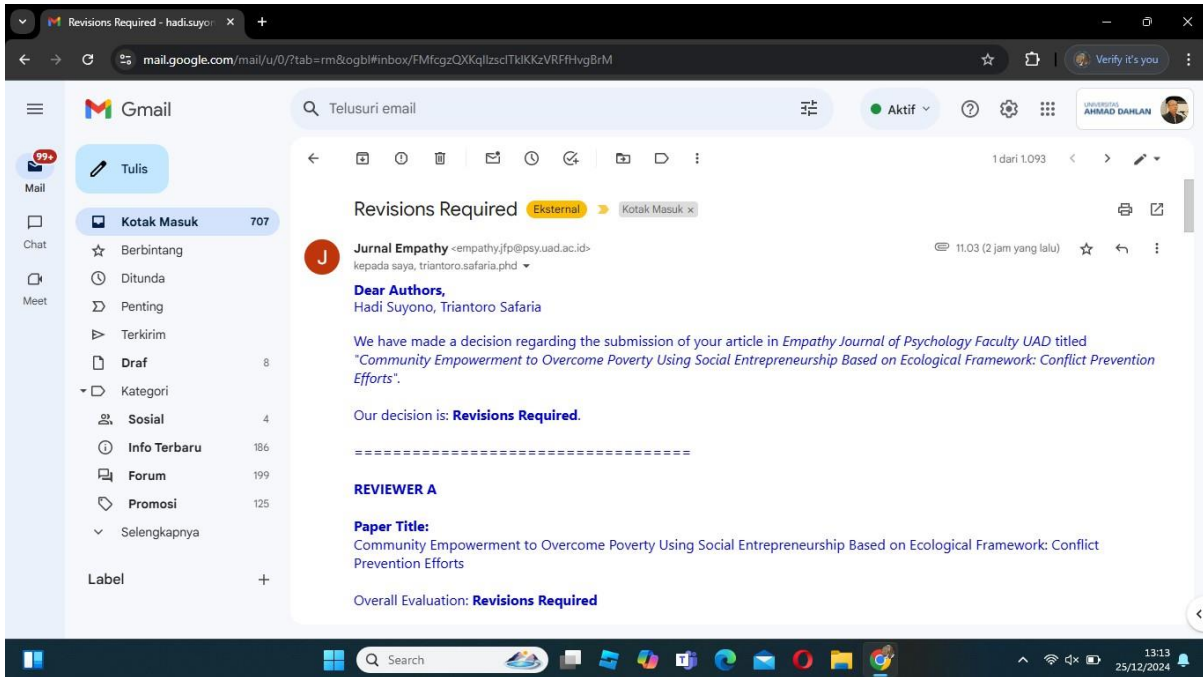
Revisions Required - hadi.suyon ×

mail.google.com/mail/u/0/?tab=rm&ogbl#inbox/FMfcgzQXKqllzsclTkIKKzVRFfHvgBrM

Verify it's you

Gmail

Telusuri email

Aktif

UNIVERSITAS AHMAD DAHLAN

99+
Mail

Chat

Meet

Tulis

Kotak Masuk 707
Berbintang
Ditunda
Penting
Terkirim
Draf 8
Kategori
Sosial 4
Info Terbaru 186
Forum 199
Promosi 125
Selengkapnya

Label +

1 dari 1.093

Revisions Required Eksternal Kotak Masuk ×

Jurnal Empathy <empathy.jfp@psy.uad.ac.id>
kepada saya, triantoro.safaria.phd

11.03 (2 jam yang lalu)

Dear Authors,
Hadi Suyono, Triantoro Safaria

We have made a decision regarding the submission of your article in Empathy Journal of Psychology Faculty UAD titled "Community Empowerment to Overcome Poverty Using Social Entrepreneurship Based on Ecological Framework: Conflict Prevention Efforts".

Our decision is: Revisions Required.

==================================

REVIEWER A

Paper Title:
Community Empowerment to Overcome Poverty Using Social Entrepreneurship Based on Ecological Framework: Conflict Prevention Efforts

Overall Evaluation: Revisions Required

Search

13:13
25/12/2024